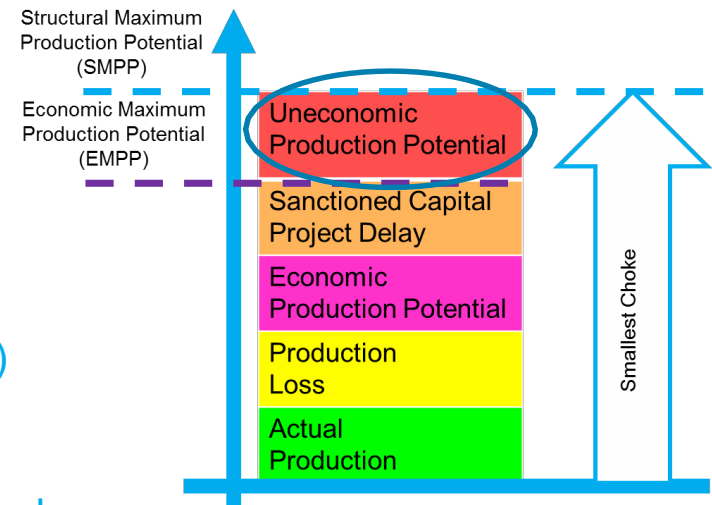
Structural Maximum Production Potential (SMPP)

Economic Maximum Production Potential (EMPP)

Uneconomic Production Potential

Sanctioned Capital Project Delay

Economic Production Potential

Production Loss

Actual Production

Smallest Choke